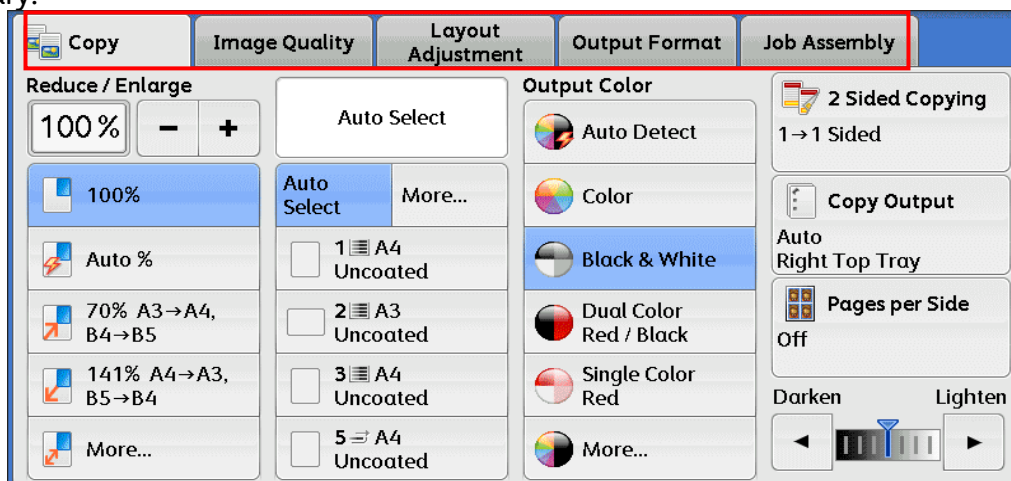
Copy | Image Quality | Layout Adjustment | Output Format | Job Assembly

Reduce / Enlarge

100%

−

+

100%

Auto %

70% A3→A4, B4→B5

141% A4→A3, B5→B4

More...

Auto Select

Auto Select

More...

1 A4 Uncoated

2 A3 Uncoated

3 A4 Uncoated

5 A4 Uncoated

Output Color

Auto Detect

Color

Black & White

Dual Color Red / Black

Single Color Red

More...

2 Sided Copying

1→1 Sided

Copy Output

Auto Right Top Tray

Pages per Side

Off

Darken

Lighten

◄

►